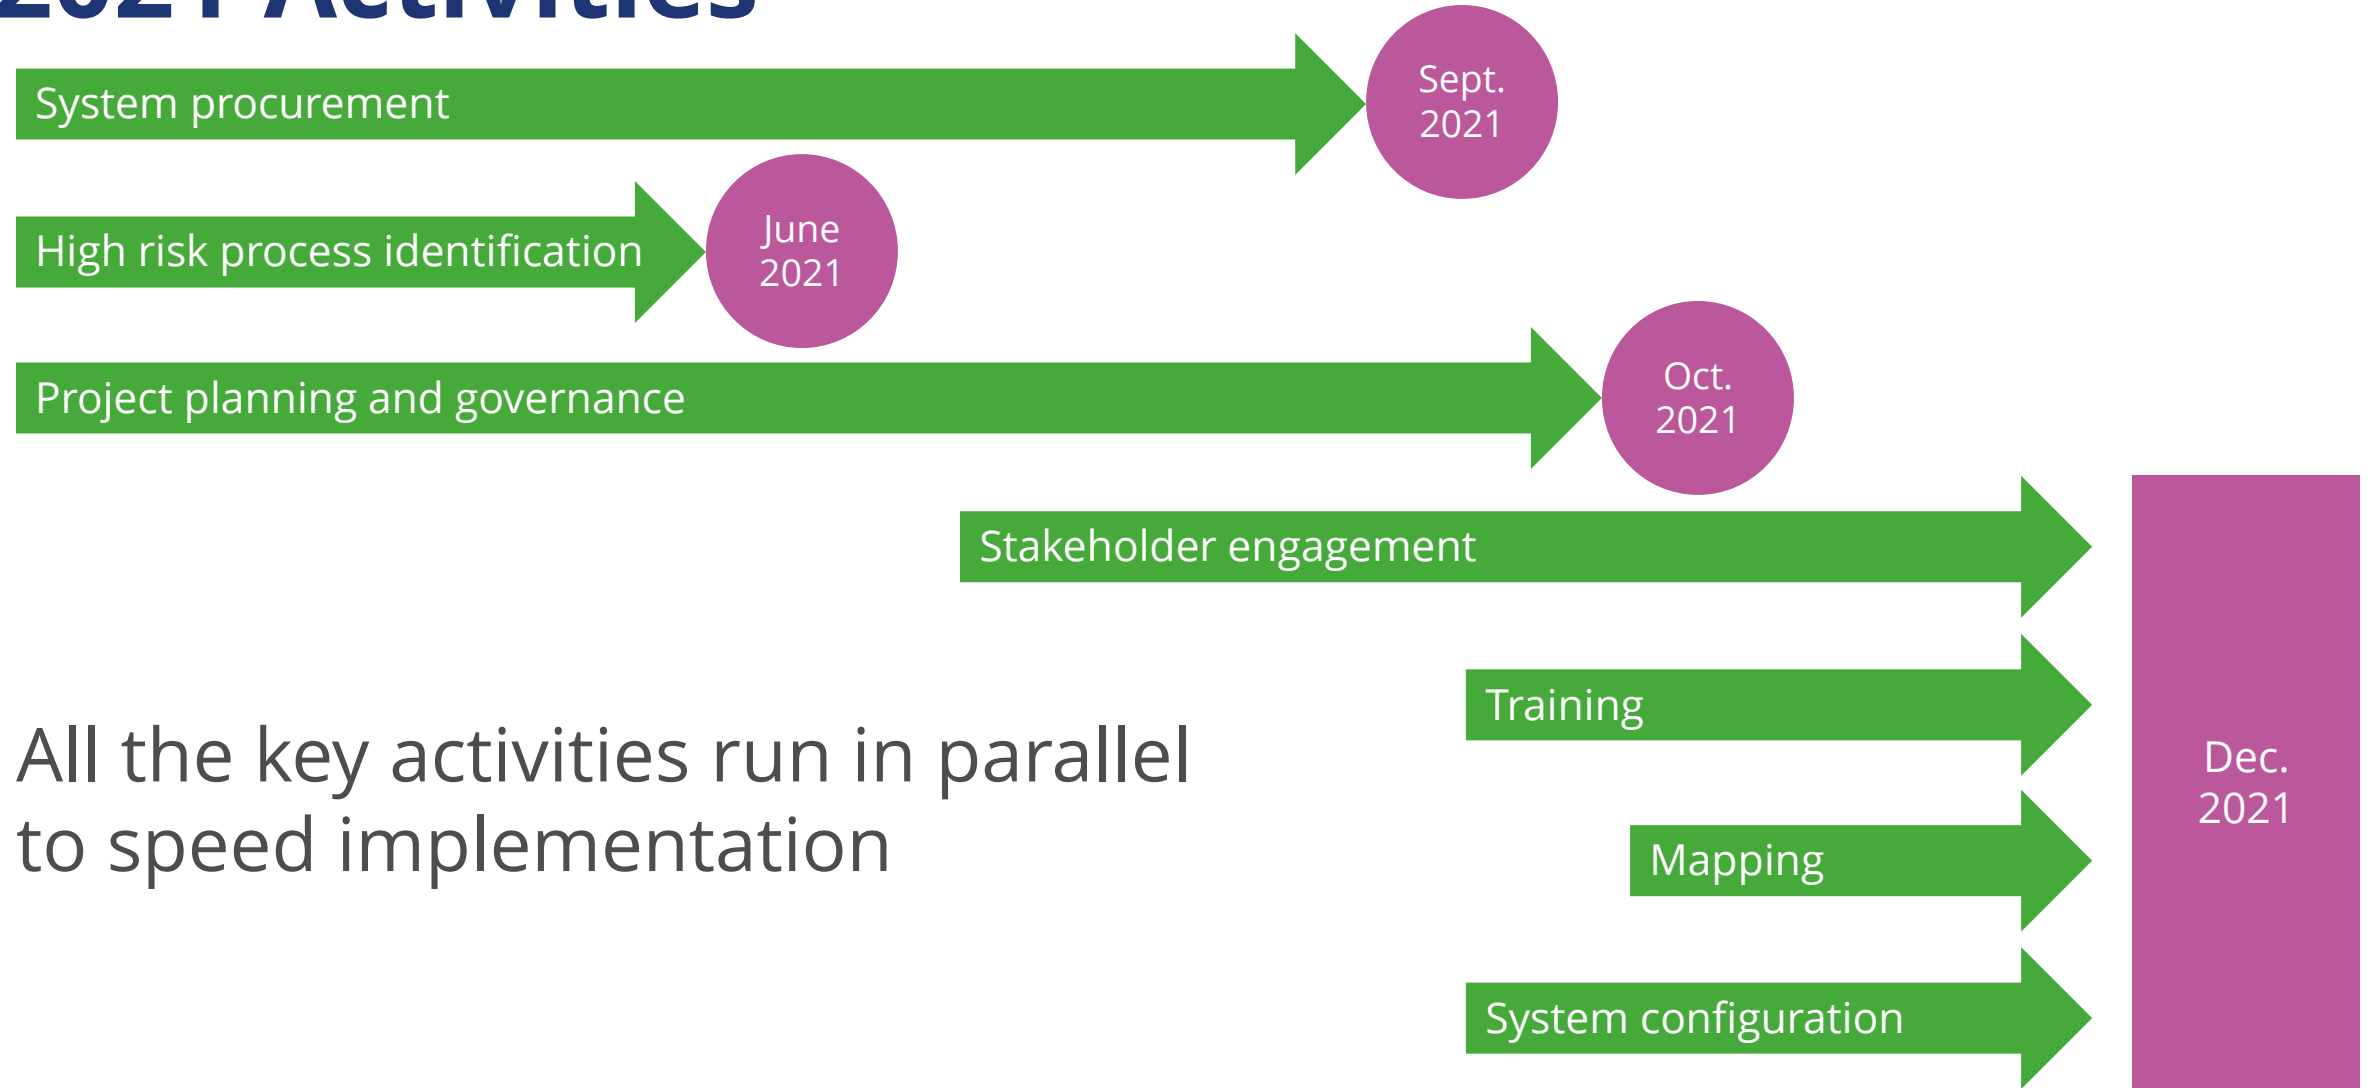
2021 Activities

System procurement

Sept. 2021

High risk process identification

June 2021

Project planning and governance

Oct. 2021

Stakeholder engagement

Training

Mapping

System configuration

Dec. 2021

All the key activities run in parallel to speed implementation